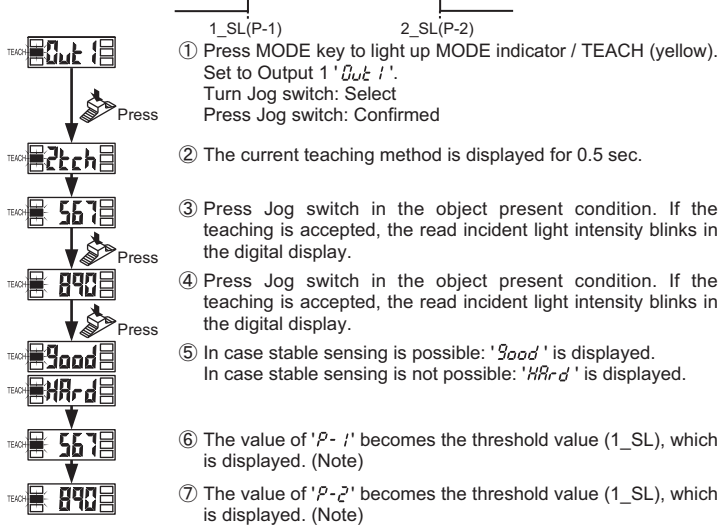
1_SL(P-1) 2_SL(P-2)

TEACH Out 1

Press

TEACH 2tch

TEACH 567

Press

TEACH 890

Press

TEACH Good

TEACH HArd

TEACH 567

TEACH 890

① Press MODE key to light up MODE indicator / TEACH (yellow). Set to Output 1 'Out 1'.
Turn Jog switch: Select
Press Jog switch: Confirmed

② The current teaching method is displayed for 0.5 sec.

③ Press Jog switch in the object present condition. If the teaching is accepted, the read incident light intensity blinks in the digital display.

④ Press Jog switch in the object present condition. If the teaching is accepted, the read incident light intensity blinks in the digital display.

⑤ In case stable sensing is possible: 'Good' is displayed.
In case stable sensing is not possible: 'HArd' is displayed.

⑥ The value of 'P-1' becomes the threshold value (1_SL), which is displayed. (Note)

⑦ The value of 'P-2' becomes the threshold value (1_SL), which is displayed. (Note)